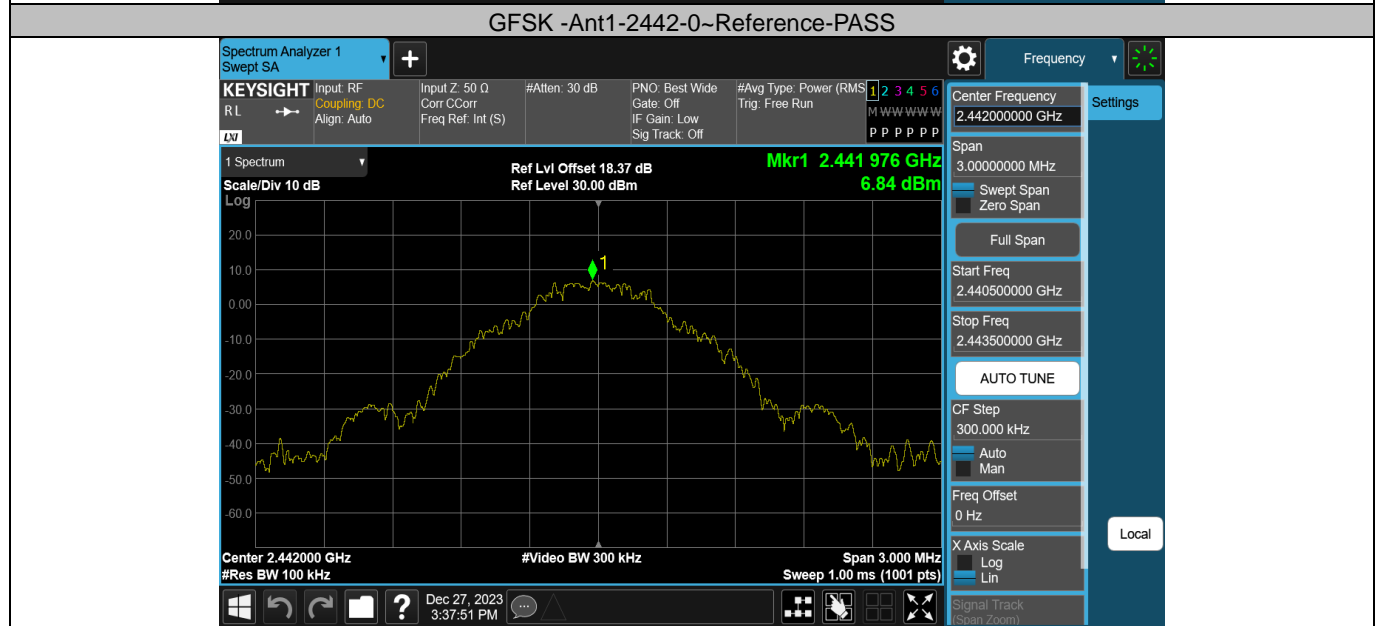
GFSK -Ant1-2442-0~Reference-PASS

Spectrum Analyzer 1
Swept SA

Frequency

KEYSIGHT
RL
LXI

Input: RF
Coupling: DC
Align: Auto

Input Z: 50 Ω
Corr CCorr
Freq Ref: Int (S)

#Atten: 30 dB

PNO: Best Wide
Gate: Off
IF Gain: Low
Sig Track: Off

#Avg Type: Power (RMS)
Trig: Free Run

1 2 3 4 5 6
M WWWWW
P P P P P P

1 Spectrum

Scale/Div 10 dB
Log

Ref Lvl Offset 18.37 dB
Ref Level 30.00 dBm

Mkr1 2.441 976 GHz
6.84 dBm

20.0
10.0
0.00
-10.0
-20.0
-30.0
-40.0
-50.0
-60.0

1

Center 2.442000 GHz
#Res BW 100 kHz

#Video BW 300 kHz

Span 3.000 MHz
Sweep 1.00 ms (1001 pts)

Center Frequency
2.442000000 GHz

Settings

Span
3.00000000 MHz

Swept Span
Zero Span

Full Span

Start Freq
2.440500000 GHz

Stop Freq
2.443500000 GHz

AUTO TUNE

CF Step
300.000 kHz

Auto
Man

Freq Offset
0 Hz

Local

X Axis Scale
Log
Lin

Signal Track
(Span Zoom)

Dec 27, 2023
3:37:51 PM